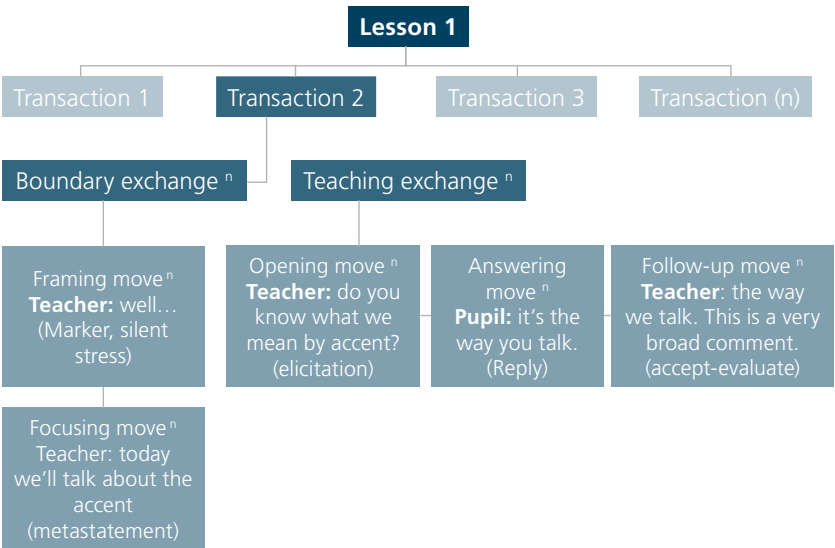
Lesson 1

Transaction 1

Transaction 2

Transaction 3

Transaction (n)

Boundary exchange $^n$

Teaching exchange $^n$

Framing move $^n$ **Teacher:** well… (Marker, silent stress)

Focusing move $^n$ Teacher: today we'll talk about the accent (metastatement)

Opening move $^n$ **Teacher:** do you know what we mean by accent? (elicitation)

Answering move $^n$ **Pupil:** it's the way you talk. (Reply)

Follow-up move $^n$ **Teacher**: the way we talk. This is a very broad comment. (accept-evaluate)